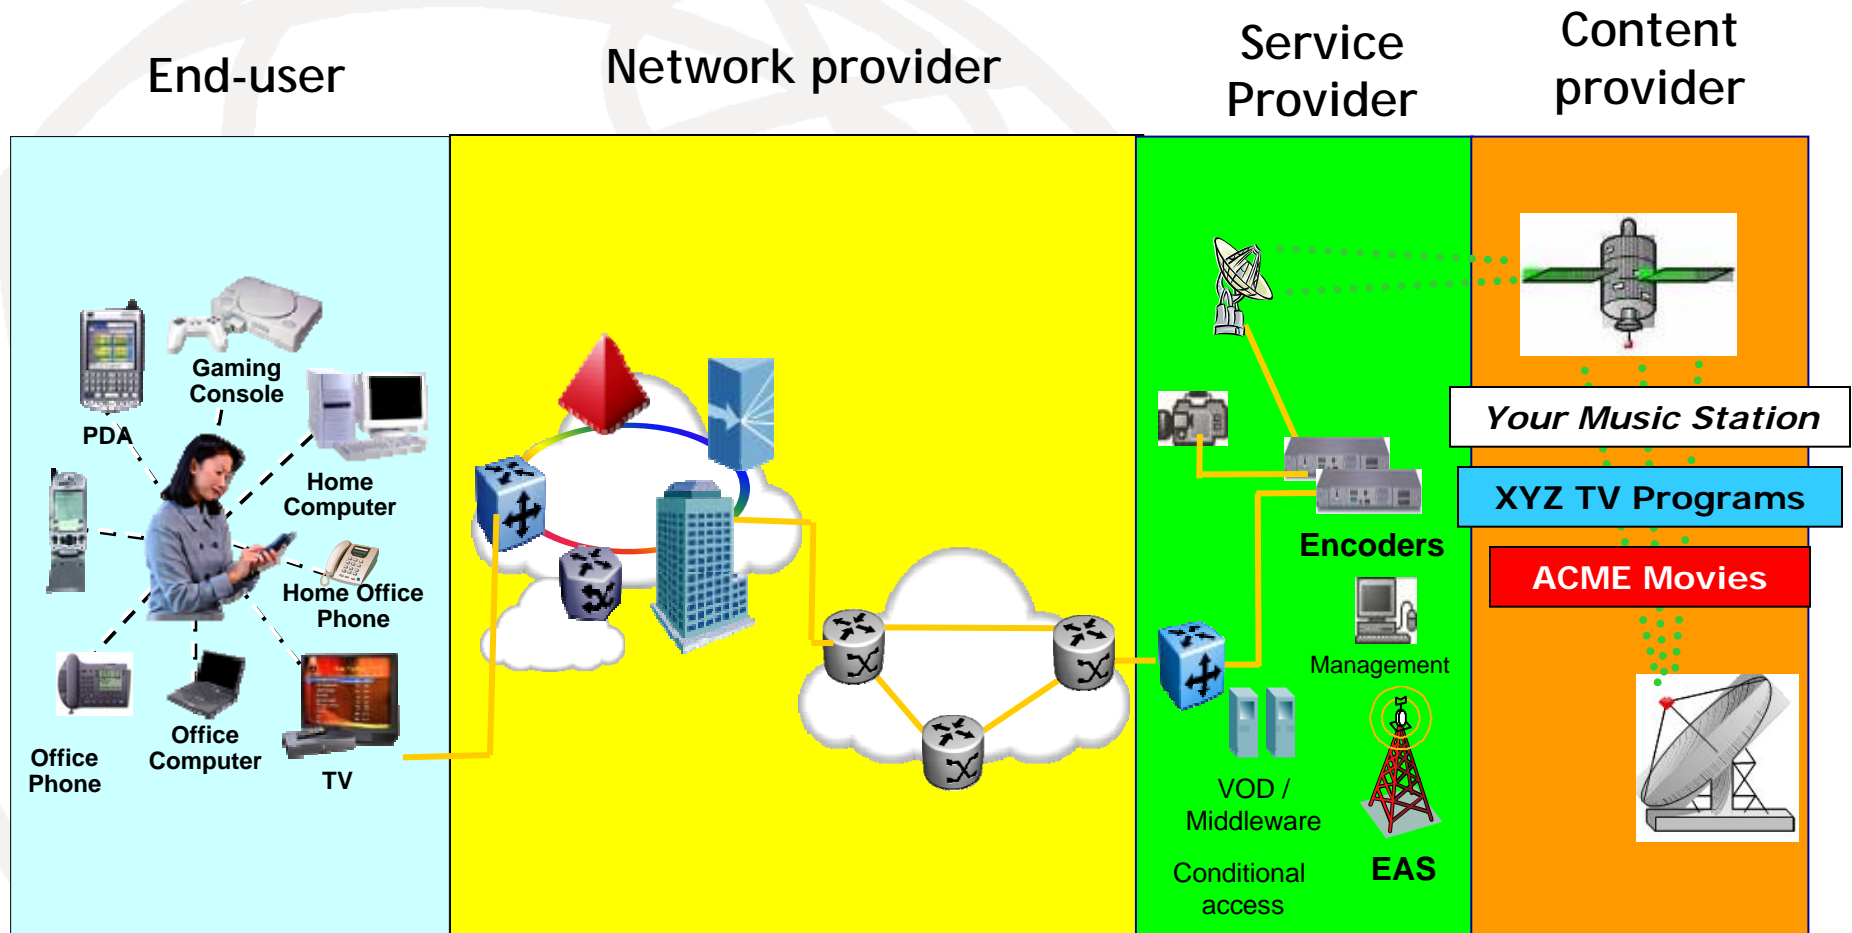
End-user

Network provider

Service Provider

Content provider

Gaming Console

PDA

Home Computer

Home Office Phone

Office Phone

Office Computer

TV

Encoders

Management

VOD / Middleware

Conditional access

EAS

Your Music Station

XYZ TV Programs

ACME Movies